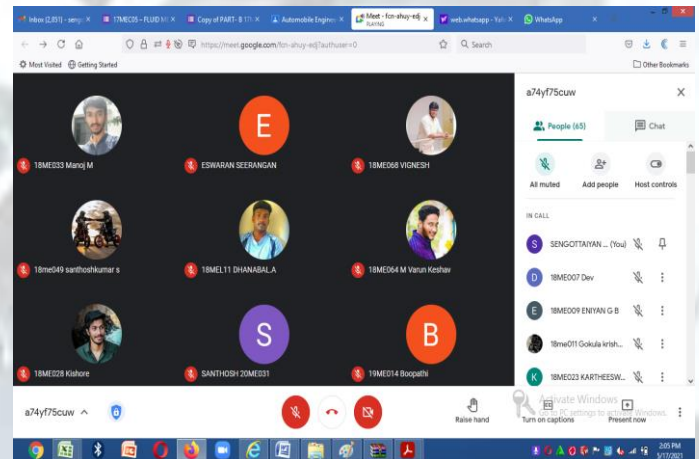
Inbox (2,031) - seng | 17MEC05 – FLUID M | Copy of PART- B 17t | Automobile Engine | Meet - fcn-ahuy-edj PLAYING | web.whatsapp - Yah | WhatsApp

https://meet.google.com/fcn-ahuy-edj?authuser=0

Search

Most Visited | Getting Started | Other Bookmarks

18ME033 Manoj M
E
ESWARAN SEERANGAN
18ME068 VIGNESH
18me049 santhoshkumar s
18MEL11 DHANABAL.A
18ME064 M Varun Keshav
18ME028 Kishore
S
SANTHOSH 20ME031
B
19ME014 Boopathi

a74yf75cuw
People (65) | Chat
All muted | Add people | Host controls
IN CALL
S SENGOTTAIYAN ... (You)
D 18ME007 Dev
E 18ME009 ENIYAN G B
18me011 Gokula krish...
K 18ME023 KARTHEESW...

a74yf75cuw
Raise hand
Turn on captions
Present now
Activate Windows
Go to PC settings to activate Windows.
2:05 PM
3/17/2021